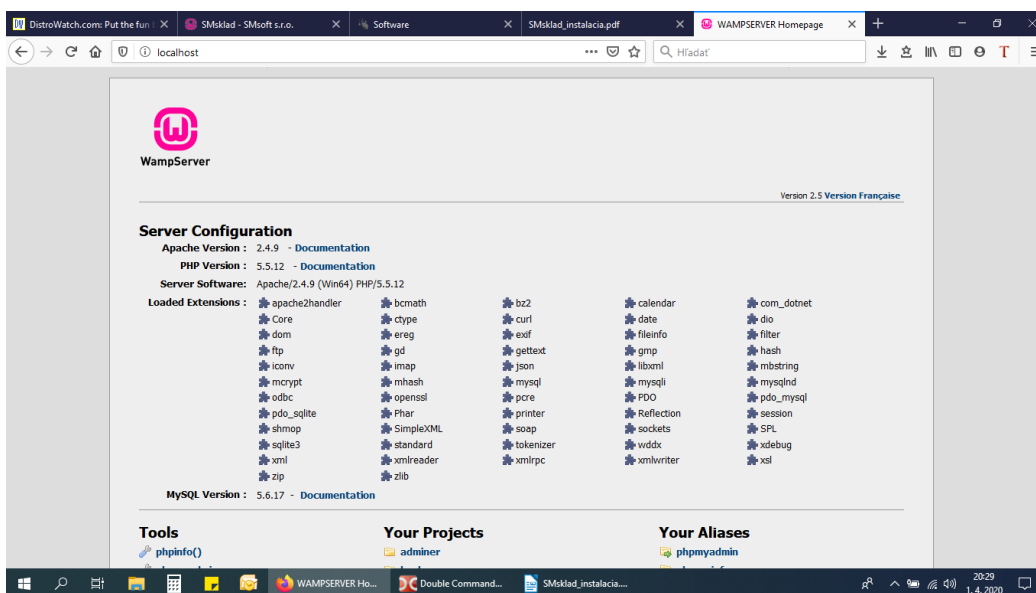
DistroWatch.com: Put the fun i | SMsklad - SMsoft s.r.o. | Software | SMsklad_instalacia.pdf | WAMPSERVER Homepage

localhost

Hľadať

WampServer

Version 2.5 Version Française

Server Configuration

Apache Version : 2.4.9 - Documentation

PHP Version : 5.5.12 - Documentation

Server Software: Apache/2.4.9 (Win64) PHP/5.5.12

Loaded Extensions :

apache2handler
bcmath
bz2
calendar
com_dotnet
Core
ctype
curl
date
dio
dom
ereg
exif
fileinfo
filter
ftp
gd
gettext
gmp
hash
iconv
imap
json
libxml
mbstring
mcrypt
mhash
mysql
mysqli
mysqlnd
odbc
openssl
pcre
PDO
pdo_mysql
pdo_sqlite
Phar
printer
Reflection
session
shmop
SimpleXML
soap
sockets
SPL
sqlite3
standard
tokenizer
wddx
xdebug
xml
xmlreader
xmlrpc
xmlwriter
xsl
zip
zlib

MySQL Version : 5.6.17 - Documentation

Tools
phpinfo()

Your Projects
adminer

Your Aliases
phpmyadmin

WAMPSERVER Ho... | Double Command... | SMsklad_instalacia....

20:29
1. 4. 2020